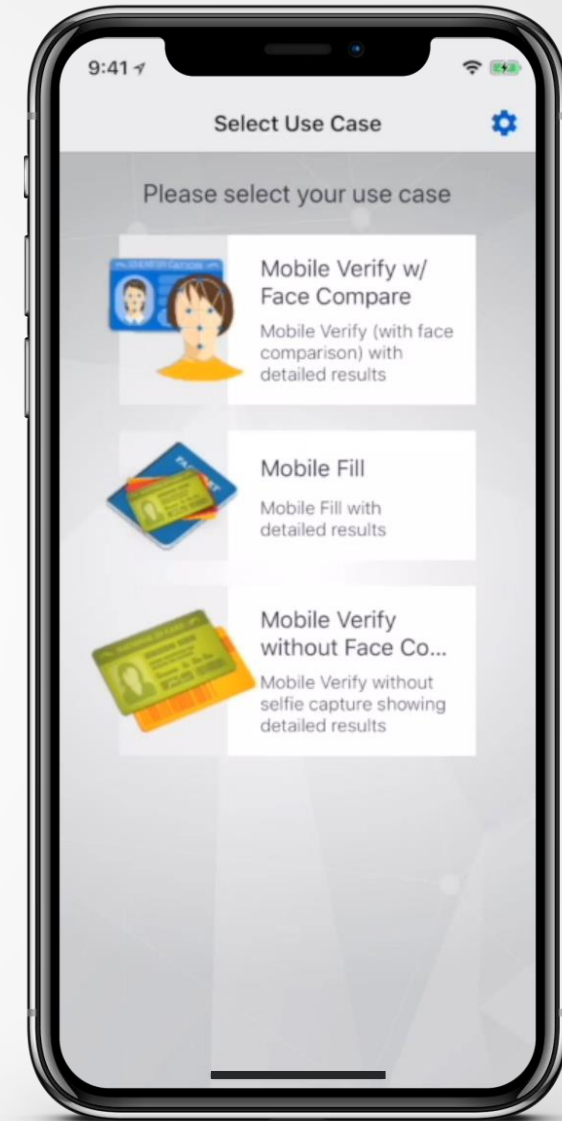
9:41

Select Use Case

Please select your use case

Mobile Verify w/ Face Compare

Mobile Verify (with face comparison) with detailed results

Mobile Fill

Mobile Fill with detailed results

Mobile Verify without Face Co...

Mobile Verify without selfie capture showing detailed results